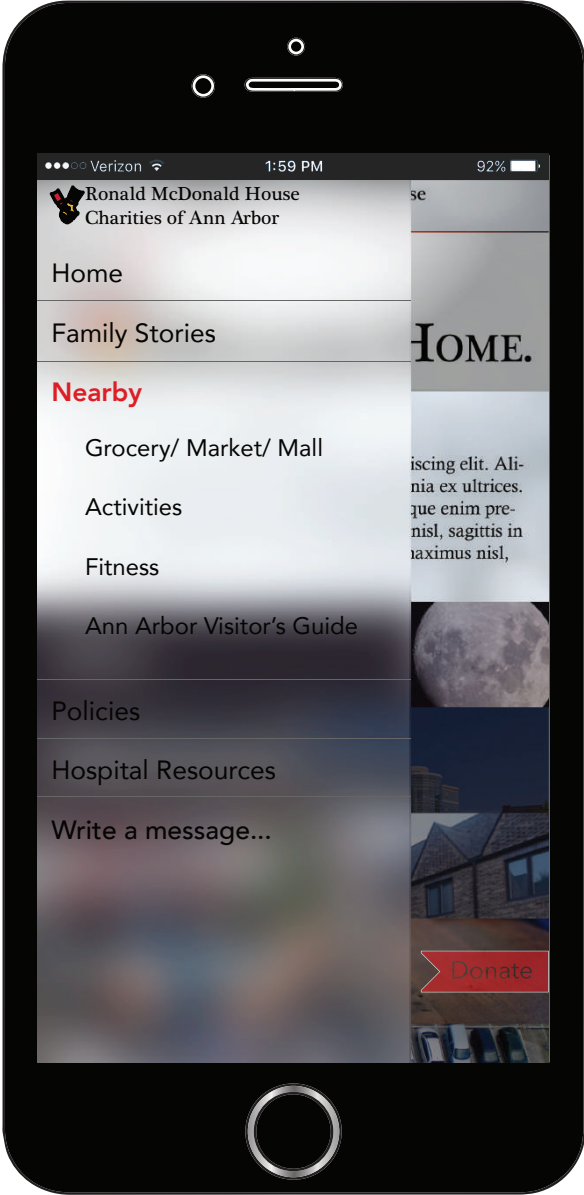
●●●○○ Verizon 1:59 PM 92%

Ronald McDonald House Charities of Ann Arbor

se

Home

Family Stories

HOME.

Nearby

Grocery/ Market/ Mall

iscing elit. Alinia ex ultrices. que enim prenisl, sagittis in maximus nisl,

Activities

Fitness

Ann Arbor Visitor's Guide

Policies

Hospital Resources

Write a message...

Donate